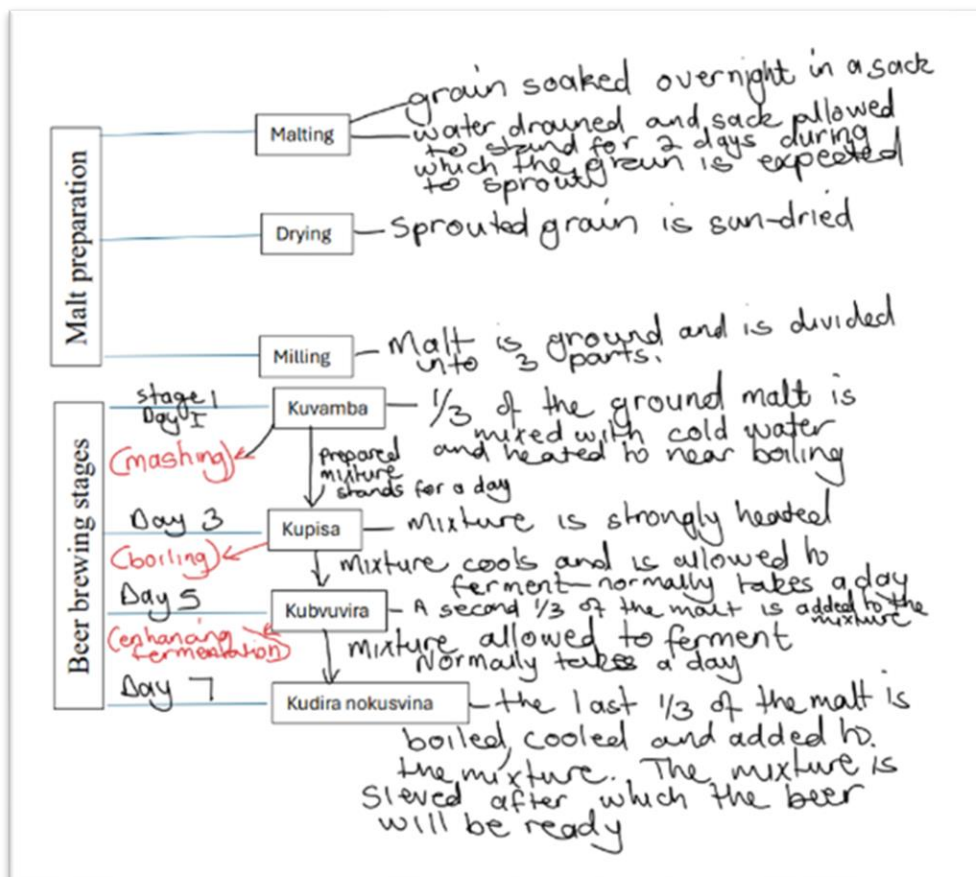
Malt preparation

Malting — grain soaked overnight in a sack
— water drained and sack allowed to stand for 2 days during which the grain is expected to sprout

Drying — sprouted grain is sun-dried

Milling — Malt is ground and is divided into 3 parts.

Beer brewing stages

stage 1
Day I
(mashing)
Kuvamba — 1/3 of the ground malt is mixed with cold water and heated to near boiling

prepared mixture stands for a day

Day 3
(boiling)
Kupisa — mixture is strongly heated

mixture cools and is allowed to ferment normally takes a day

Day 5
(enhancing fermentation)
Kubvuvira — A second 1/3 of the malt is added to the mixture

mixture allowed to ferment Normally takes a day

Day 7
Kudira nokusvina — the last 1/3 of the malt is boiled, cooled and added to the mixture. The mixture is sieved after which the beer will be ready